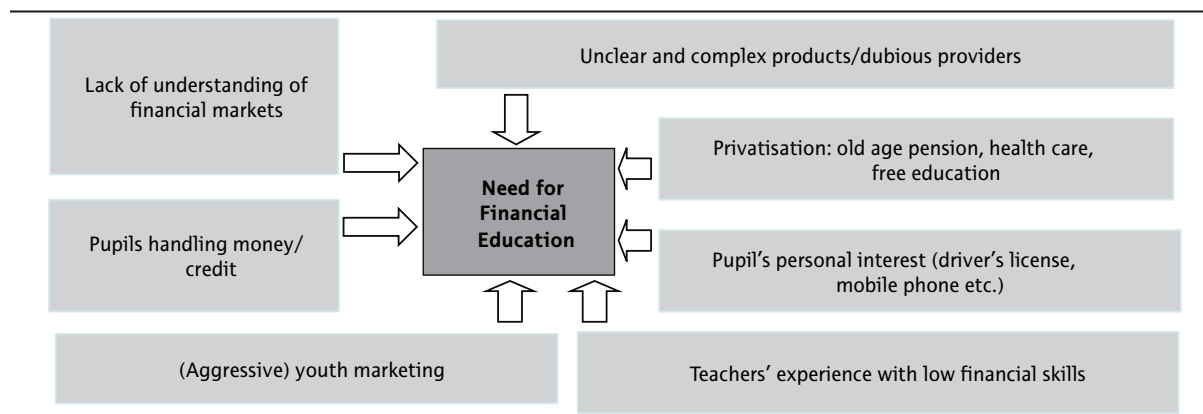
Lack of understanding of financial markets

Unclear and complex products/dubious providers

Need for Financial Education

Privatisation: old age pension, health care, free education

Pupils handling money/ credit

Pupil's personal interest (driver's license, mobile phone etc.)

(Aggressive) youth marketing

Teachers' experience with low financial skills